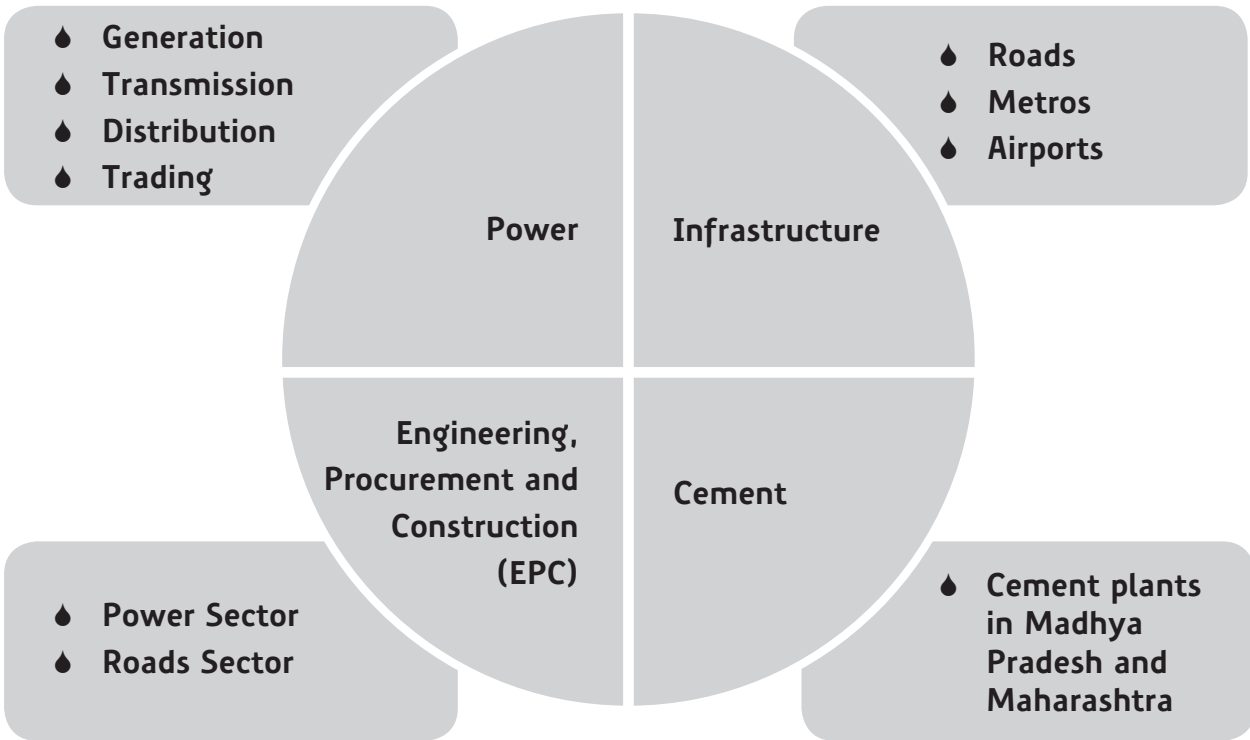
- Generation
- Transmission
- Distribution
- Trading

- Roads
- Metros
- Airports

Power

Infrastructure

Engineering, Procurement and Construction (EPC)

Cement

- Power Sector
- Roads Sector

- Cement plants in Madhya Pradesh and Maharashtra